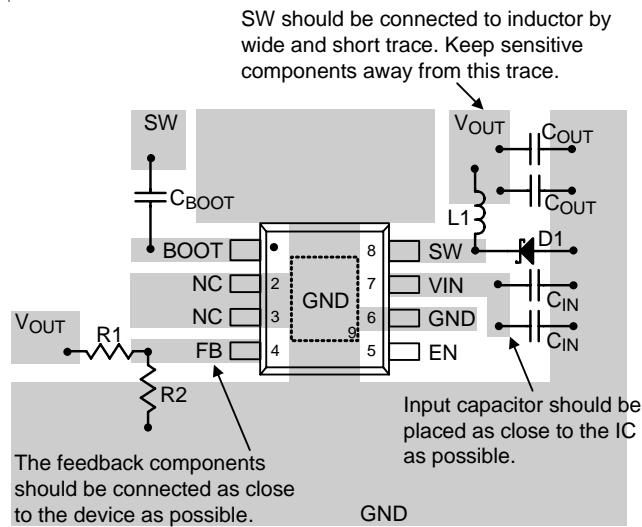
SW should be connected to inductor by wide and short trace. Keep sensitive components away from this trace.

SW

$V_{OUT}$

$C_{OUT}$

$C_{OUT}$

$C_{BOOT}$

L1

BOOT

1

8

SW

D1

NC

2

7

VIN

$C_{IN}$

GND

NC

3

9

6

GND

$C_{IN}$

$V_{OUT}$

R1

FB

4

5

EN

R2

Input capacitor should be placed as close to the IC as possible.

The feedback components should be connected as close to the device as possible.

GND